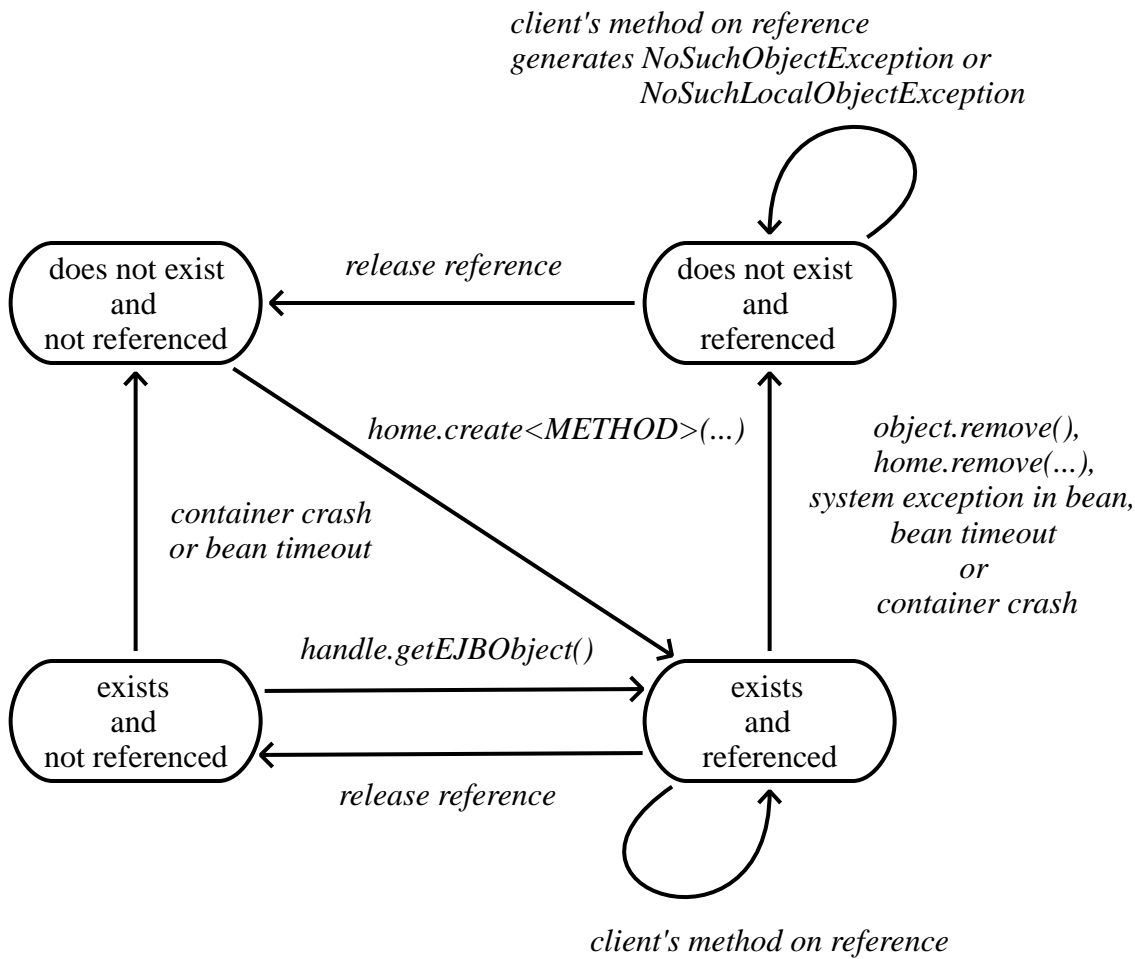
client's method on reference generates NoSuchObjectException or NoSuchLocalObjectException

does not exist and not referenced

release reference

does not exist and referenced

home.create<METHOD>(...)

object.remove(), home.remove(...), system exception in bean, bean timeout or container crash

container crash or bean timeout

handle.getEJBObject()

exists and not referenced

exists and referenced

release reference

client's method on reference